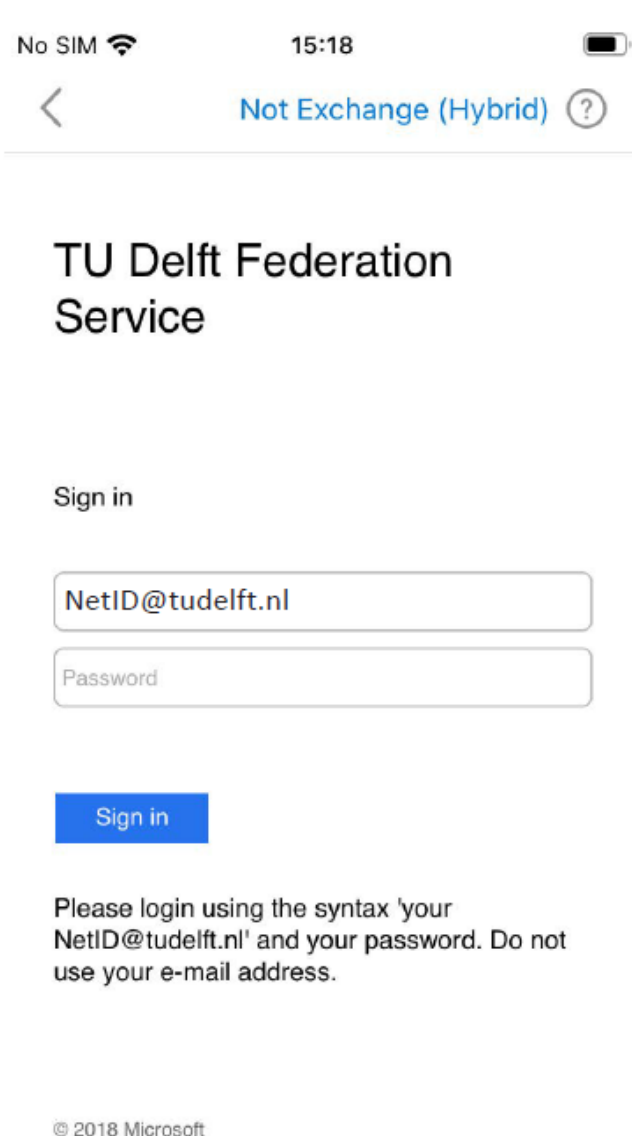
No SIM 15:18

Not Exchange (Hybrid) ?

TU Delft Federation Service

Sign in

NetID@tudelft.nl

Password

Sign in

Please login using the syntax 'your NetID@tudelft.nl' and your password. Do not use your e-mail address.

© 2018 Microsoft